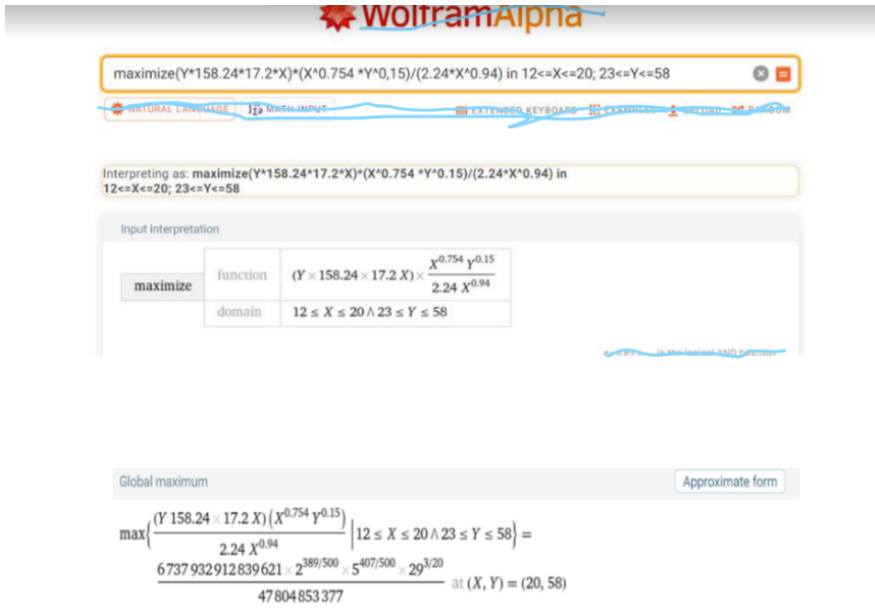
WolframAlpha

maximize(Y*158.24*17.2*X)*(X^0.754 *Y^0,15)/(2.24*X^0.94) in 12<=X<=20; 23<=Y<=58

NATURAL LANGUAGE MATH INPUT EXTENDED KEYBOARD EXAMPLES UPLOAD RANDOM

Interpreting as: maximize(Y*158.24*17.2*X)*(X^0.754 *Y^0.15)/(2.24*X^0.94) in 12<=X<=20; 23<=Y<=58

Input interpretation

| maximize | function | $(Y \times 158.24 \times 17.2\,X) \times \frac{X^{0.754}\,Y^{0.15}}{2.24\,X^{0.94}}$ |
|---|---|---|
| | domain | $12 \leq X \leq 20 \land 23 \leq Y \leq 58$ |

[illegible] is the logical AND function

Global maximum

Approximate form

$\max\left\{\frac{(Y\,158.24 \times 17.2\,X)\left(X^{0.754}\,Y^{0.15}\right)}{2.24\,X^{0.94}} \middle| 12 \leq X \leq 20 \land 23 \leq Y \leq 58\right\} =$

$\frac{6737932912839621 \times 2^{389/500} \times 5^{407/500} \times 29^{3/20}}{47804853377}$ at $(X, Y) = (20, 58)$